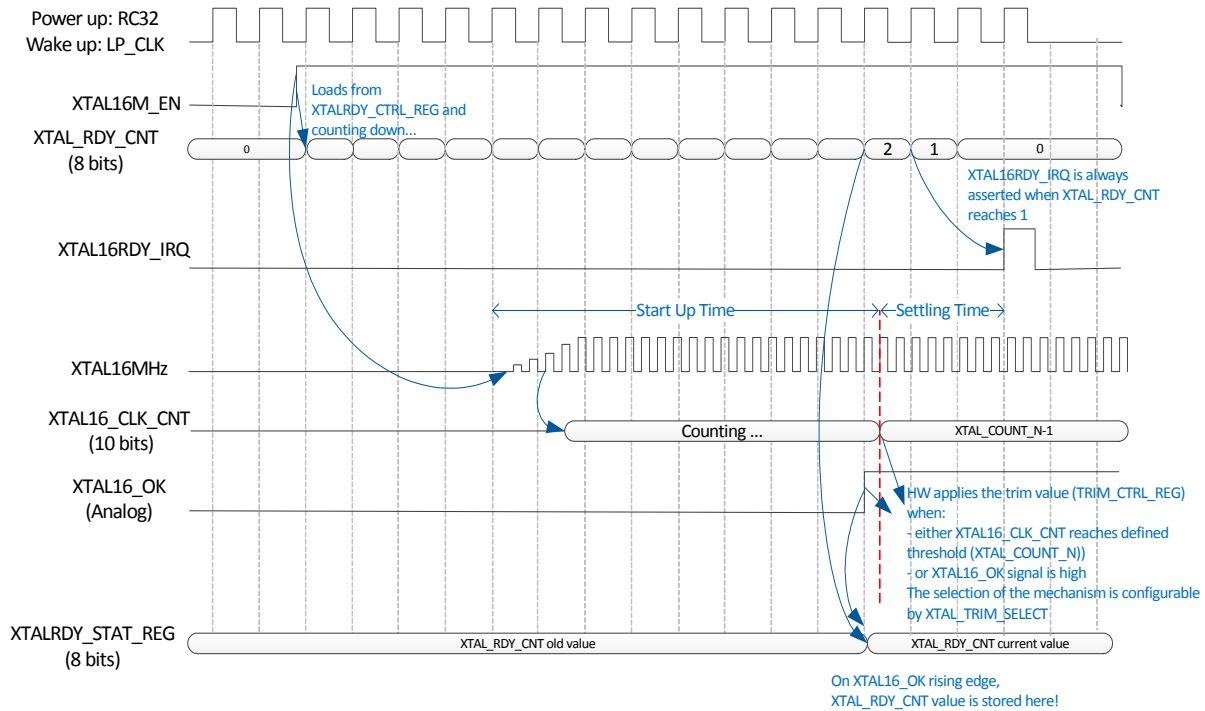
Power up: RC32
Wake up: LP_CLK

XTAL16M_EN

Loads from XTALRDY_CTRL_REG and counting down...

XTAL_RDY_CNT
(8 bits)

0

2

1

0

XTAL16RDY_IRQ is always asserted when XTAL_RDY_CNT reaches 1

XTAL16RDY_IRQ

Start Up Time

Settling Time

XTAL16MHz

XTAL16_CLK_CNT
(10 bits)

Counting ...

XTAL_COUNT_N-1

XTAL16_OK
(Analog)

HW applies the trim value (TRIM_CTRL_REG) when:
- either XTAL16_CLK_CNT reaches defined threshold (XTAL_COUNT_N))
- or XTAL16_OK signal is high
The selection of the mechanism is configurable by XTAL_TRIM_SELECT

XTALRDY_STAT_REG
(8 bits)

XTAL_RDY_CNT old value

XTAL_RDY_CNT current value

On XTAL16_OK rising edge,
XTAL_RDY_CNT value is stored here!